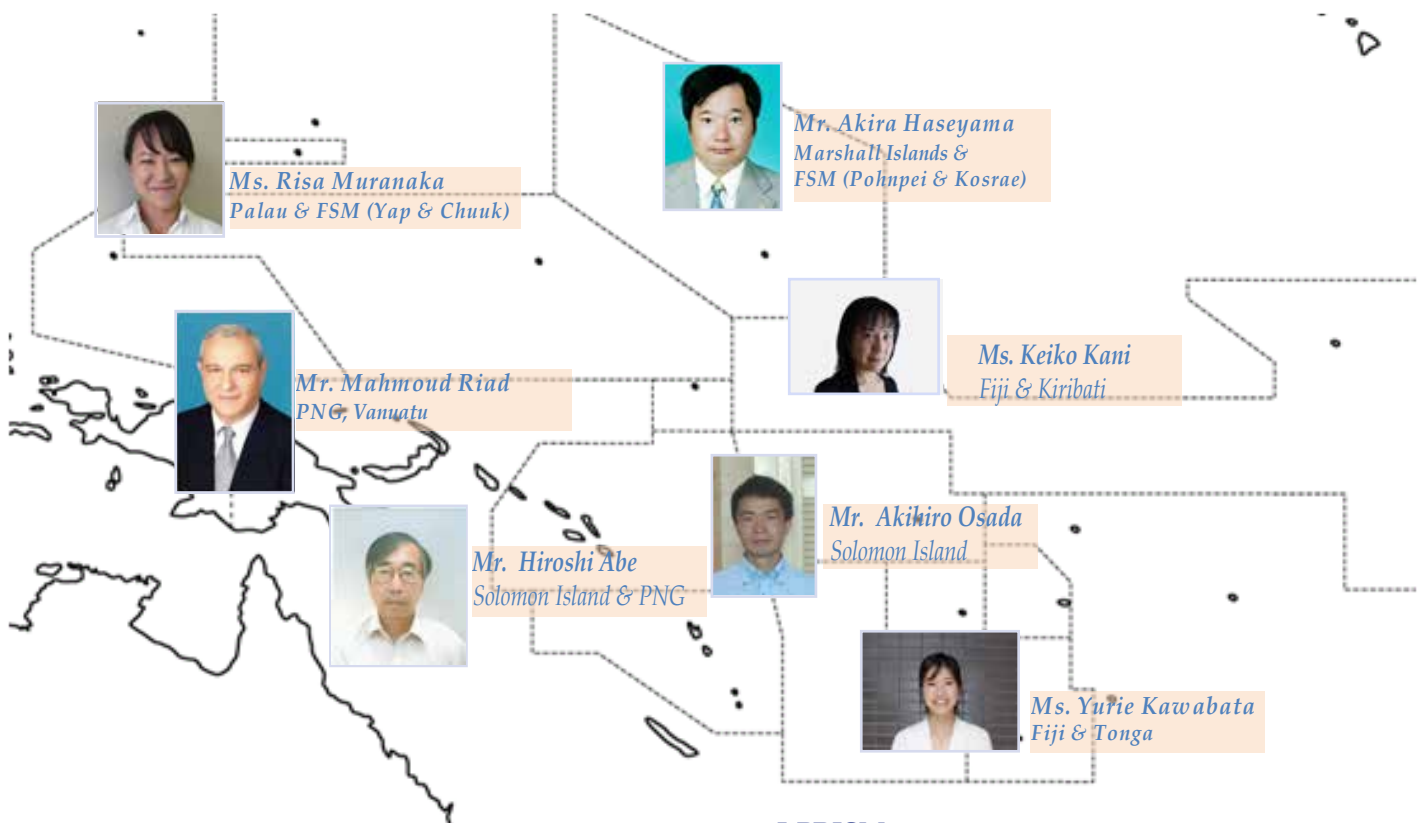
Mr. Akira Haseyama
Marshall Islands &
FSM (Pohnpei & Kosrae)

Ms. Risa Muranaka
Palau & FSM (Yap & Chuuk)

Ms. Keiko Kani
Fiji & Kiribati

Mr. Mahmoud Riad
PNG, Vanuatu

Mr. Akihiro Osada
Solomon Island

Mr. Hiroshi Abe
Solomon Island & PNG

Ms. Yurie Kawabata
Fiji & Tonga

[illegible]